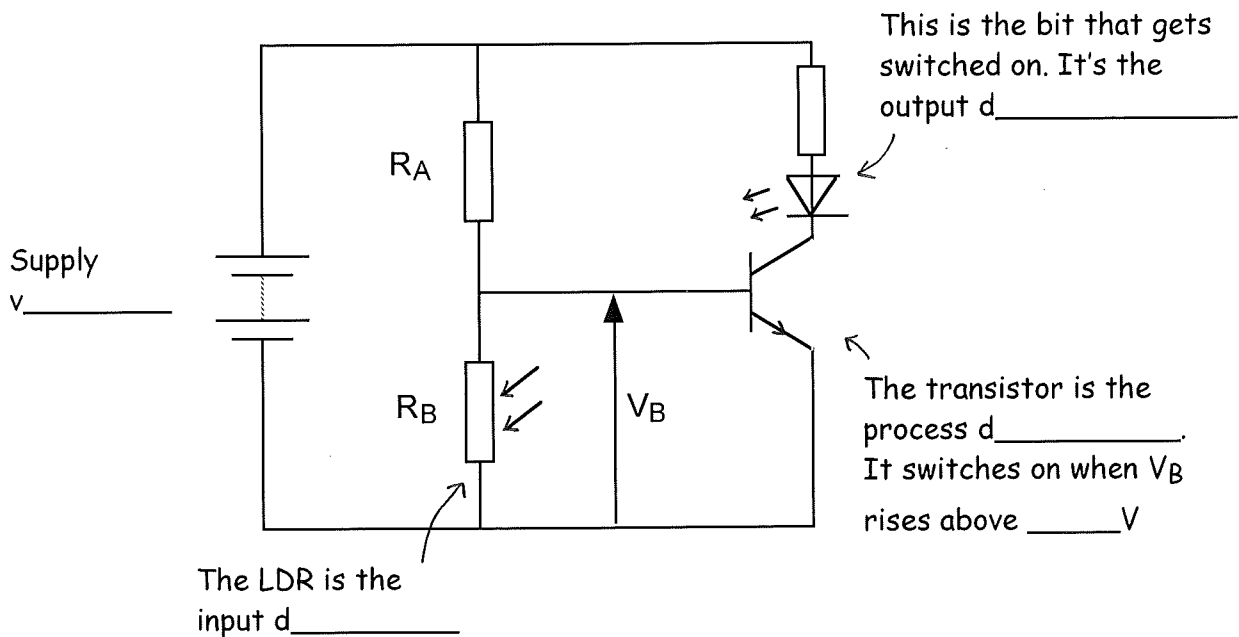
This is the bit that gets switched on. It's the output d___________

$R_A$

Supply v________

$R_B$

$V_B$

The transistor is the process d__________. It switches on when $V_B$ rises above _____V

The LDR is the input d_________